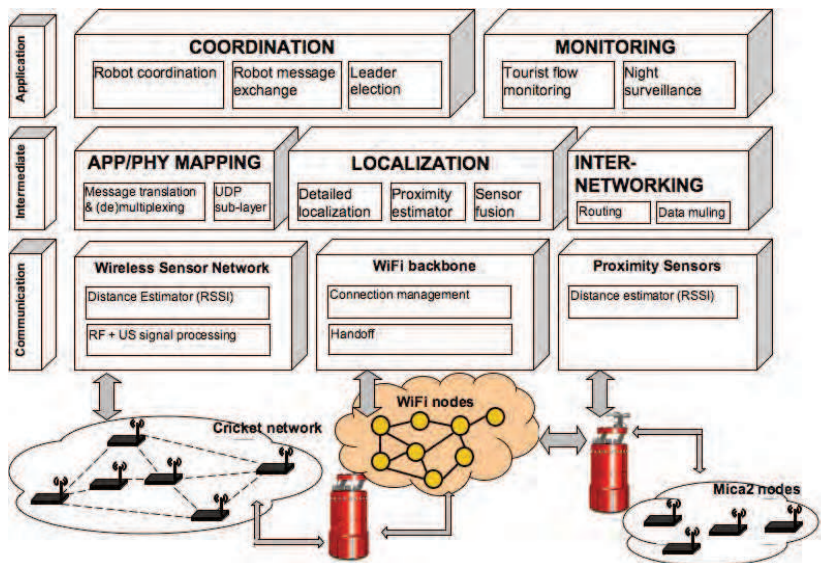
Application

COORDINATION

Robot coordination

Robot message exchange

Leader election

MONITORING

Tourist flow monitoring

Night surveillance

Intermediate

APP/PHY MAPPING

Message translation & (de)multiplexing

UDP sub-layer

LOCALIZATION

Detailed localization

Proximity estimator

Sensor fusion

INTER-NETWORKING

Routing

Data muling

Communication

Wireless Sensor Network

Distance Estimator (RSSI)

RF + US signal processing

WiFi backbone

Connection management

Handoff

Proximity Sensors

Distance estimator (RSSI)

Cricket network

WiFi nodes

Mica2 nodes